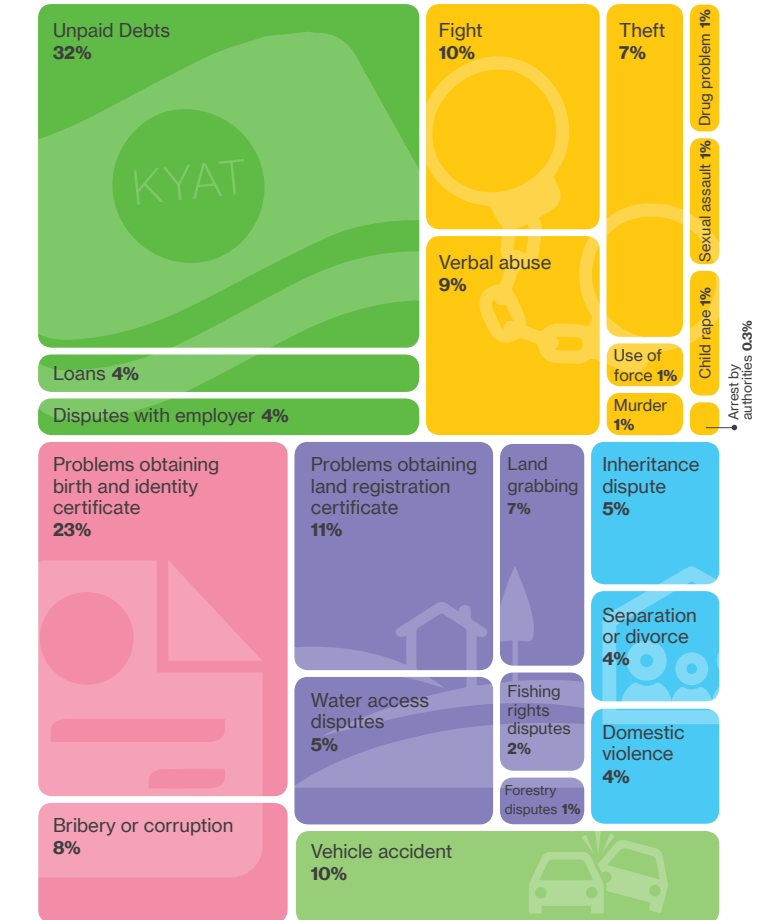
Unpaid Debts
32%

KYAT

Loans 4%

Disputes with employer 4%

Fight
10%

Verbal abuse
9%

Theft
7%

Use of force 1%

Murder
1%

Drug problem 1%

Sexual assault 1%

Child rape 1%

Arrest by authorities 0.3%

Problems obtaining birth and identity certificate
23%

Bribery or corruption
8%

Problems obtaining land registration certificate
11%

Land grabbing
7%

Water access disputes
5%

Fishing rights disputes
2%

Forestry disputes 1%

Inheritance dispute
5%

Separation or divorce
4%

Domestic violence
4%

Vehicle accident
10%